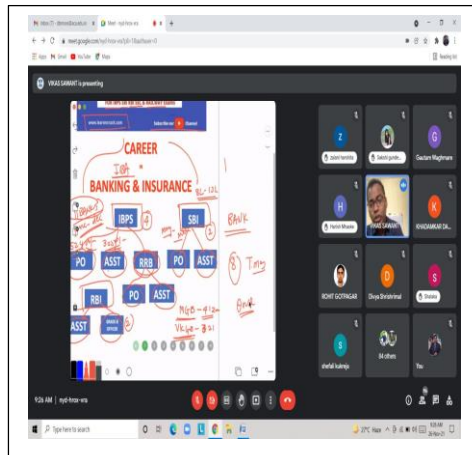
Meet - myd-hnzw-vra

meet.google.com/myd-hnzw-vra

Apps Gmail YouTube Maps

Reading list

VIKAS SAWANT is presenting

CAREER

IN

BANKING & INSURANCE

IBPS

SBI

PO

ASST

RRB

PO

ASST

RBI

PO

ASST

ASST

GRADE B OFFICER

BANK

Z

Zubin hemthe

Sakshi gunde

G

Gautami Waghmare

H

Harish Mhaske

VIKAS SAWANT

K

KHADAMKAR DA...

ROHIT GOTRAGAR

D

Divya Shrishrimal

S

Shraddha

S

shefali kukreja

84 others

You

9:26 AM | myd-hnzw-vra

Type here to search

27°C Haze

9:26 AM
26-Nov-21